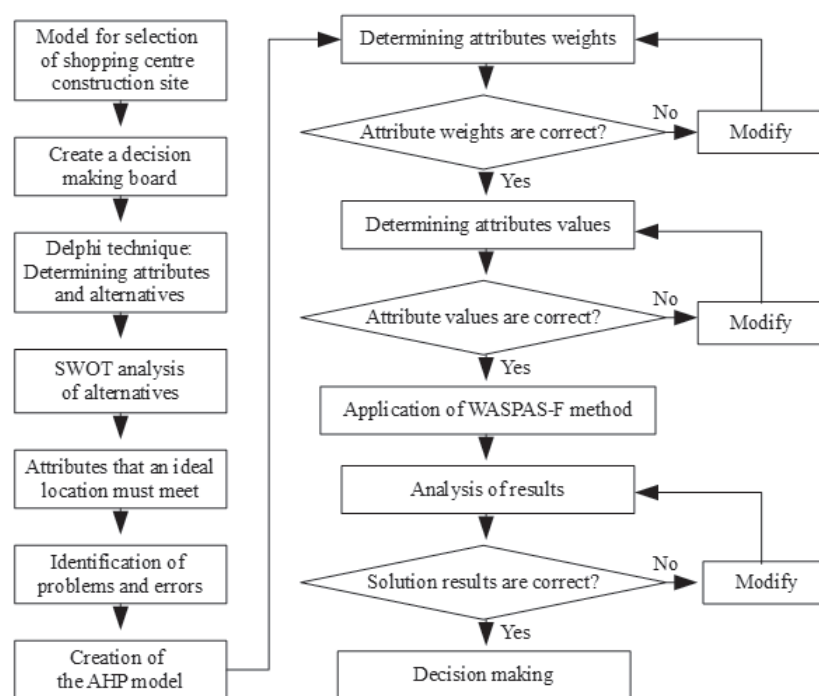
Model for selection of shopping centre construction site

Create a decision making board

Delphi technique: Determining attributes and alternatives

SWOT analysis of alternatives

Attributes that an ideal location must meet

Identification of problems and errors

Creation of the AHP model

Determining attributes weights

Attribute weights are correct?

No

Modify

Yes

Determining attributes values

Attribute values are correct?

No

Modify

Yes

Application of WASPAS-F method

Analysis of results

Solution results are correct?

No

Modify

Yes

Decision making